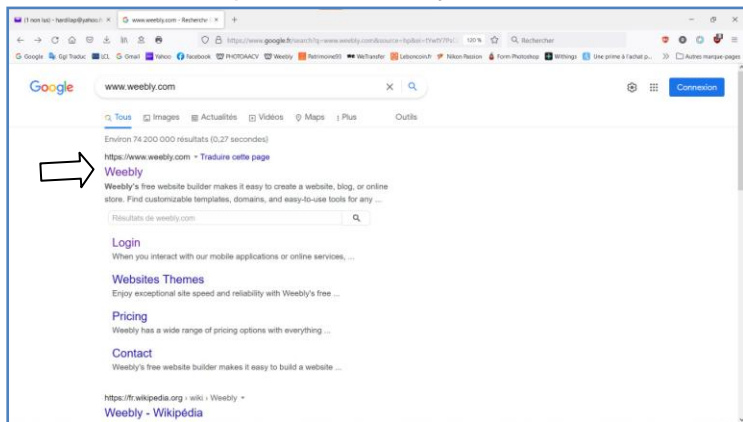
(1 non lu) - hardilap@yahoo.fr ×
G www.weebly.com - Recherche ×
+

https://www.google.fr/search?q=www.weebly.com&source=hp&ei=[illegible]
120 %
Rechercher

Google  Gpl Traduc  LCL  Gmail  Yahoo  Facebook  PHOTOAACV  Weebly  Retrimoine90  WeTransfer  Leboncoin.fr  Nikon Passion  Form Photoshop  Withings  Une prime à l'achat p...  Autres marque-pages

Google
www.weebly.com
Connexion

Tous  Images  Actualités  Vidéos  Maps  Plus  Outils

Environ 74 200 000 résultats (0,27 secondes)

https://www.weebly.com › Traduire cette page
Weebly
Weebly's free website builder makes it easy to create a website, blog, or online store. Find customizable templates, domains, and easy-to-use tools for any ...

Résultats de weebly.com

Login
When you interact with our mobile applications or online services, ...

Websites Themes
Enjoy exceptional site speed and reliability with Weebly's free ...

Pricing
Weebly has a wide range of pricing options with everything ...

Contact
Weebly's free website builder makes it easy to build a website ...

https://fr.wikipedia.org › wiki › Weebly
Weebly - Wikipédia